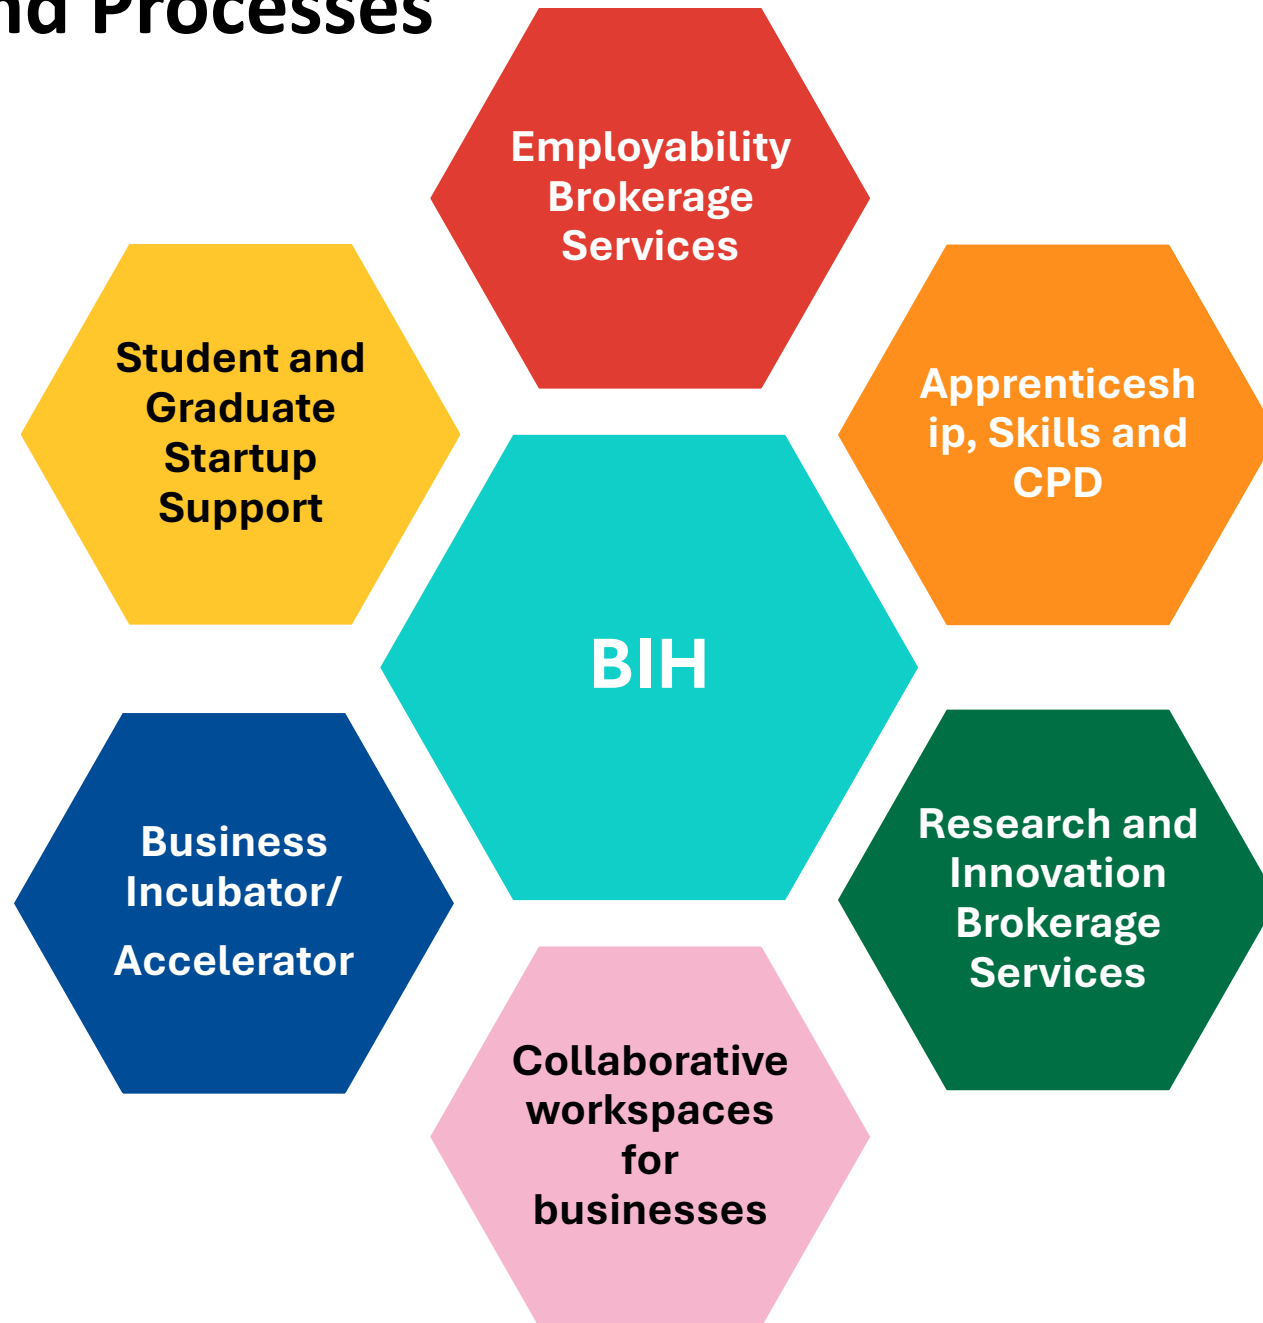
nd Processes

Employability Brokerage Services

Student and Graduate Startup Support

Apprenticesh ip, Skills and CPD

BIH

Business Incubator/ Accelerator

Research and Innovation Brokerage Services

Collaborative workspaces for businesses